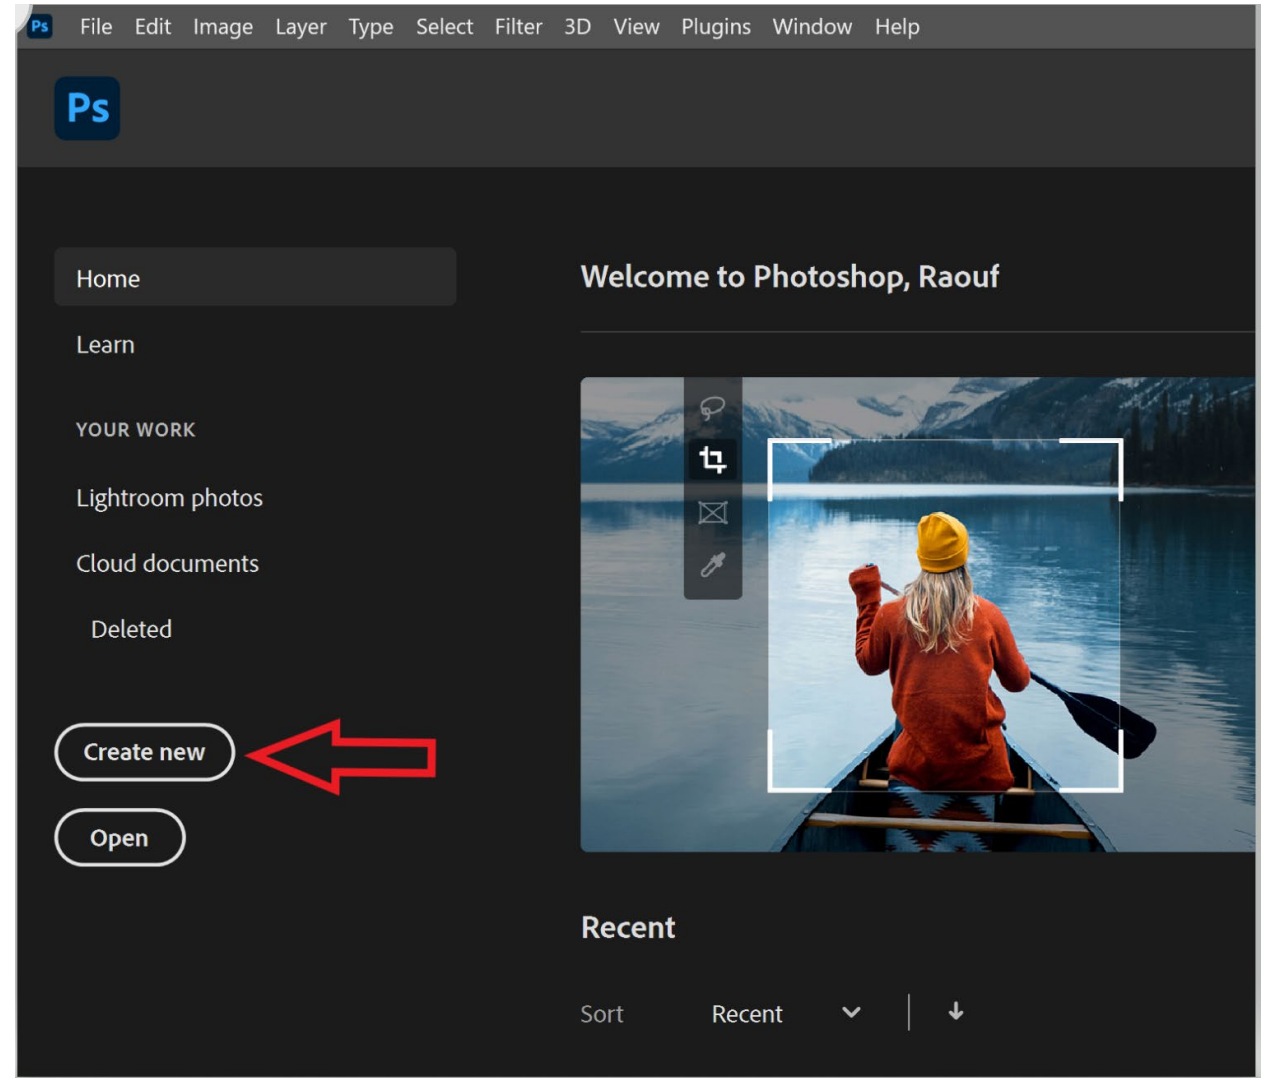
Ps File Edit Image Layer Type Select Filter 3D View Plugins Window Help

Ps

Home

Learn

YOUR WORK

Lightroom photos

Cloud documents

Deleted

Create new

Open

Welcome to Photoshop, Raouf

Recent

Sort Recent